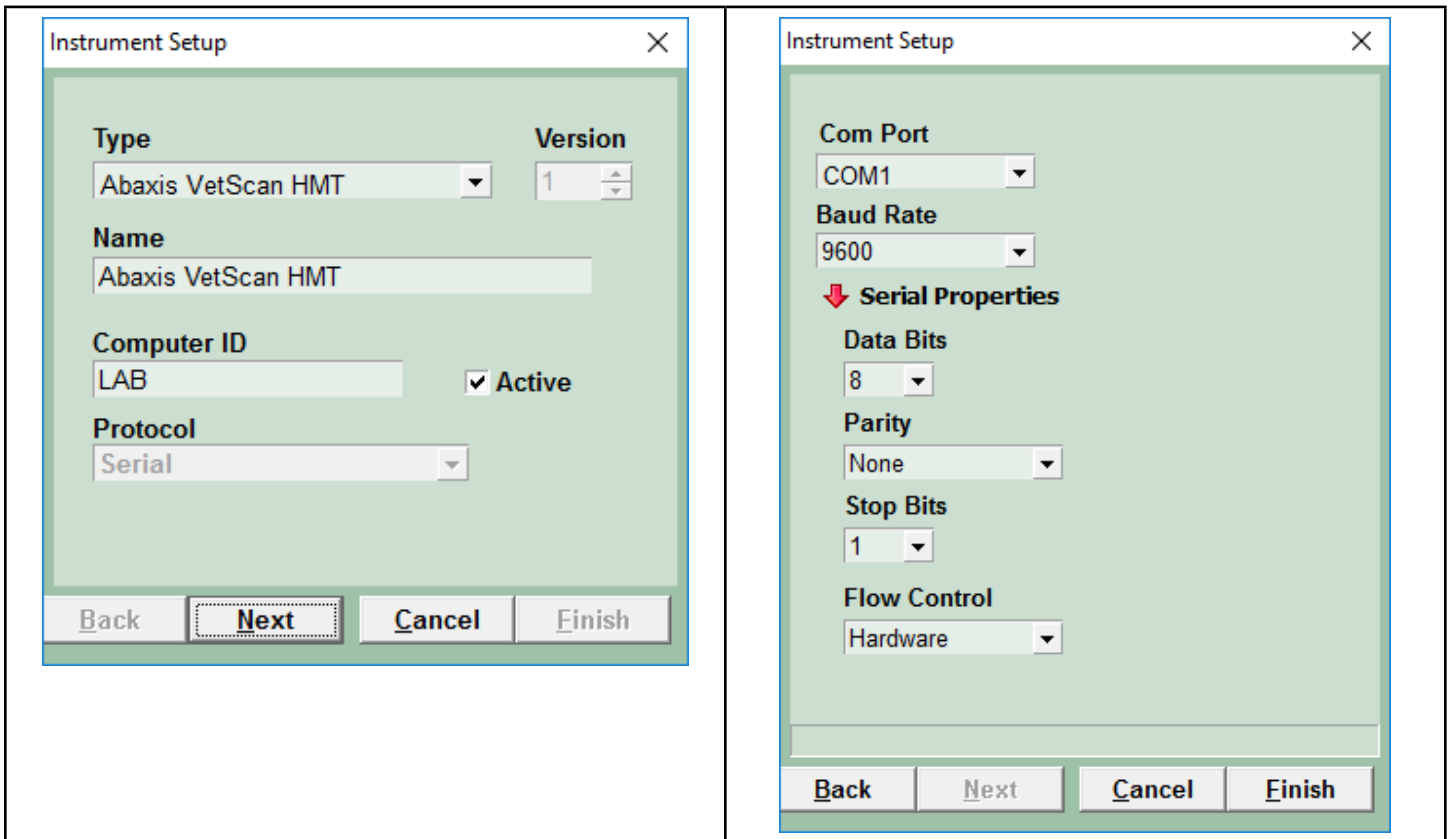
Instrument Setup

Type
Abaxis VetScan HMT

Version
1

Name
Abaxis VetScan HMT

Computer ID
LAB

Active

Protocol
Serial

Back | Next | Cancel | Finish

Instrument Setup

Com Port
COM1

Baud Rate
9600

Serial Properties

Data Bits
8

Parity
None

Stop Bits
1

Flow Control
Hardware

Back | Next | Cancel | Finish